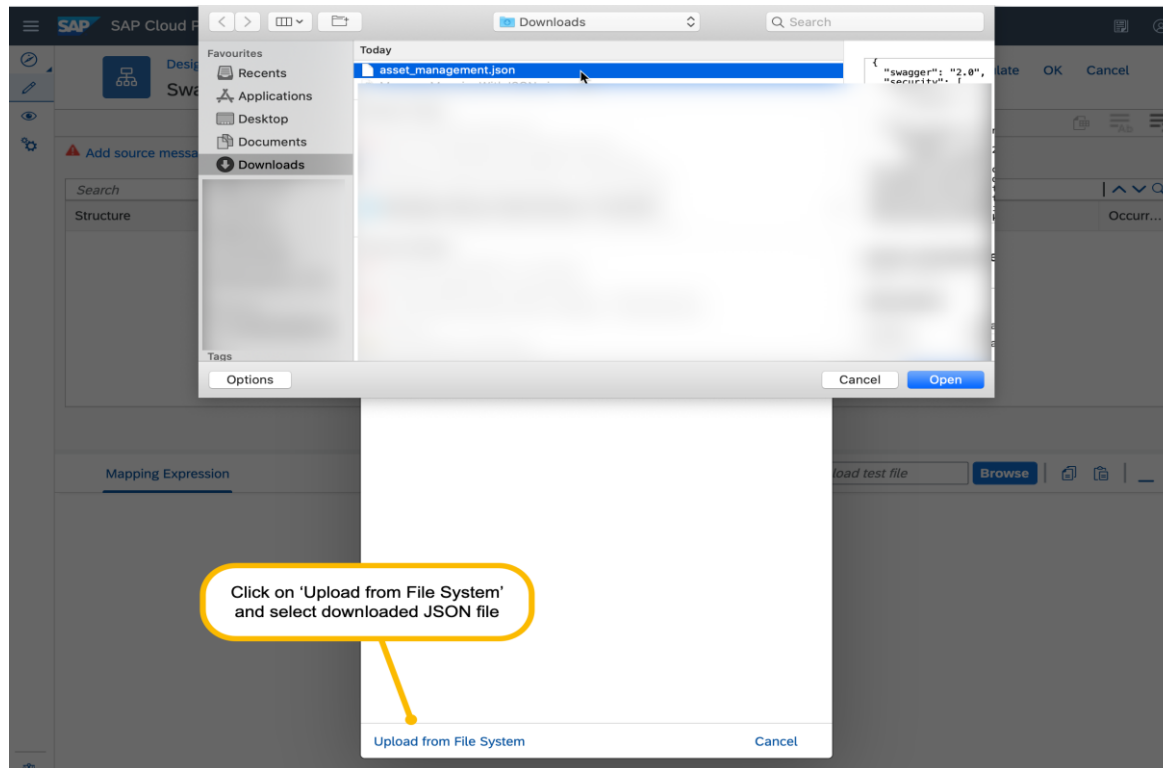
SAP Cloud P
Desig
Swa
Add source messa
Search
Structure
Mapping Expression
late OK Cancel
Occurr...
load test file
Browse

Downloads
Search
Favourites
Recents
Applications
Desktop
Documents
Downloads
Tags
Today
asset_management.json
{
"swagger": "2.0",
"security": [
Options
Cancel
Open

Click on 'Upload from File System' and select downloaded JSON file

Upload from File System
Cancel